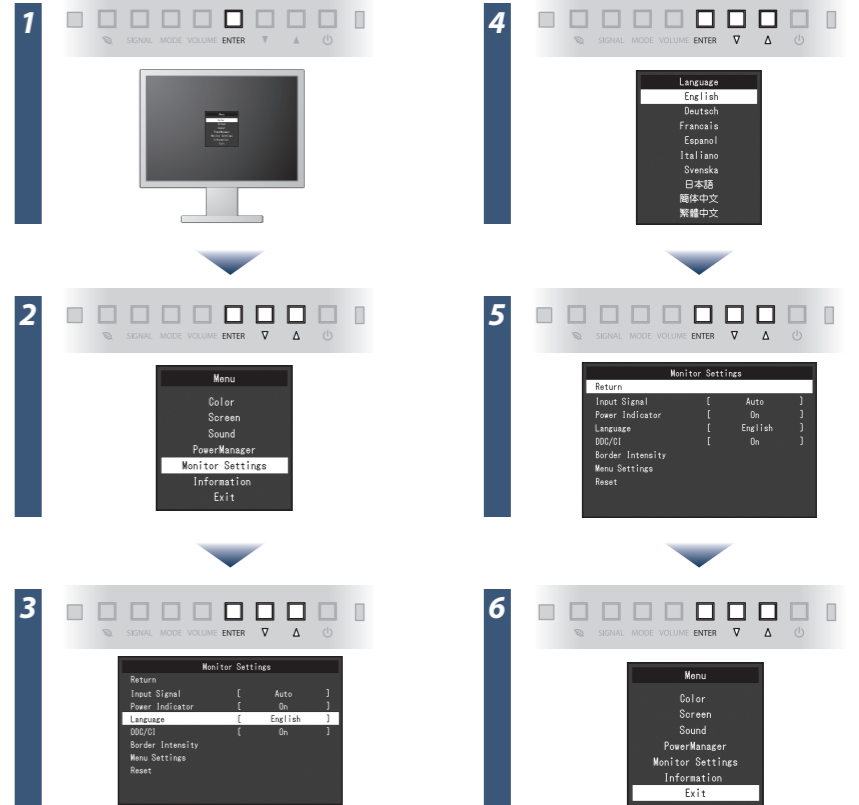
1

SIGNAL MODE VOLUME ENTER ▼ ▲ ⏻

2

SIGNAL MODE VOLUME ENTER ∇ Δ ⏻

Menu
Color
Screen
Sound
PowerManager
Monitor Settings
Information
Exit

3

SIGNAL MODE VOLUME ENTER ∇ Δ ⏻

Monitor Settings
Return
Input Signal [ Auto ]
Power Indicator [ On ]
Language [ English ]
DDC/CI [ On ]
Border Intensity
Menu Settings
Reset

4

SIGNAL MODE VOLUME ENTER ∇ Δ ⏻

Language
English
Deutsch
Francais
Espanol
Italiano
Svenska
日本語
簡体中文
繁體中文

5

SIGNAL MODE VOLUME ENTER ∇ Δ ⏻

Monitor Settings
Return
Input Signal [ Auto ]
Power Indicator [ On ]
Language [ English ]
DDC/CI [ On ]
Border Intensity
Menu Settings
Reset

6

SIGNAL MODE VOLUME ENTER ∇ Δ ⏻

Menu
Color
Screen
Sound
PowerManager
Monitor Settings
Information
Exit